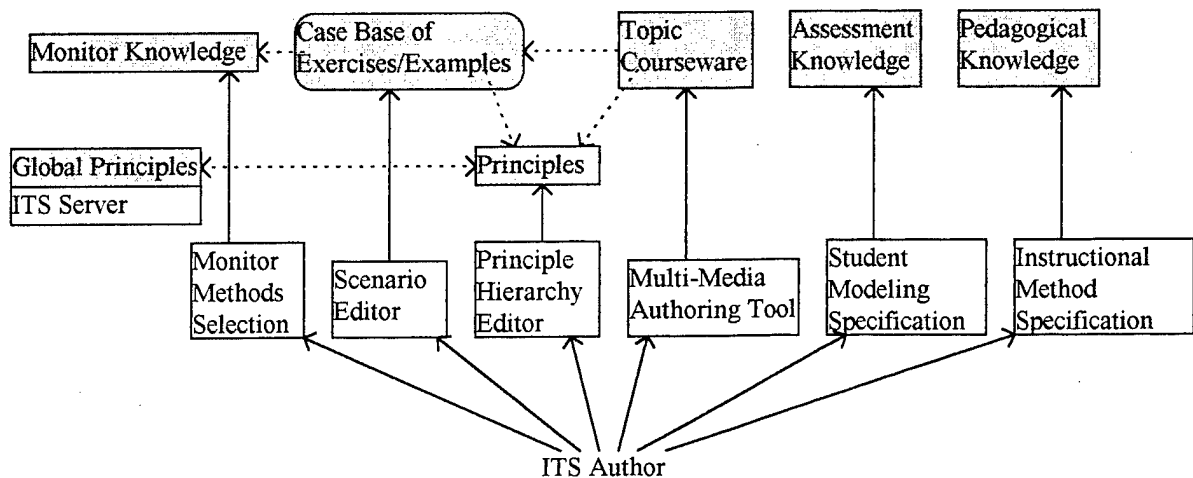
Monitor Knowledge

Case Base of Exercises/Examples

Topic Courseware

Assessment Knowledge

Pedagogical Knowledge

Global Principles

ITS Server

Principles

Monitor Methods Selection

Scenario Editor

Principle Hierarchy Editor

Multi-Media Authoring Tool

Student Modeling Specification

Instructional Method Specification

ITS Author